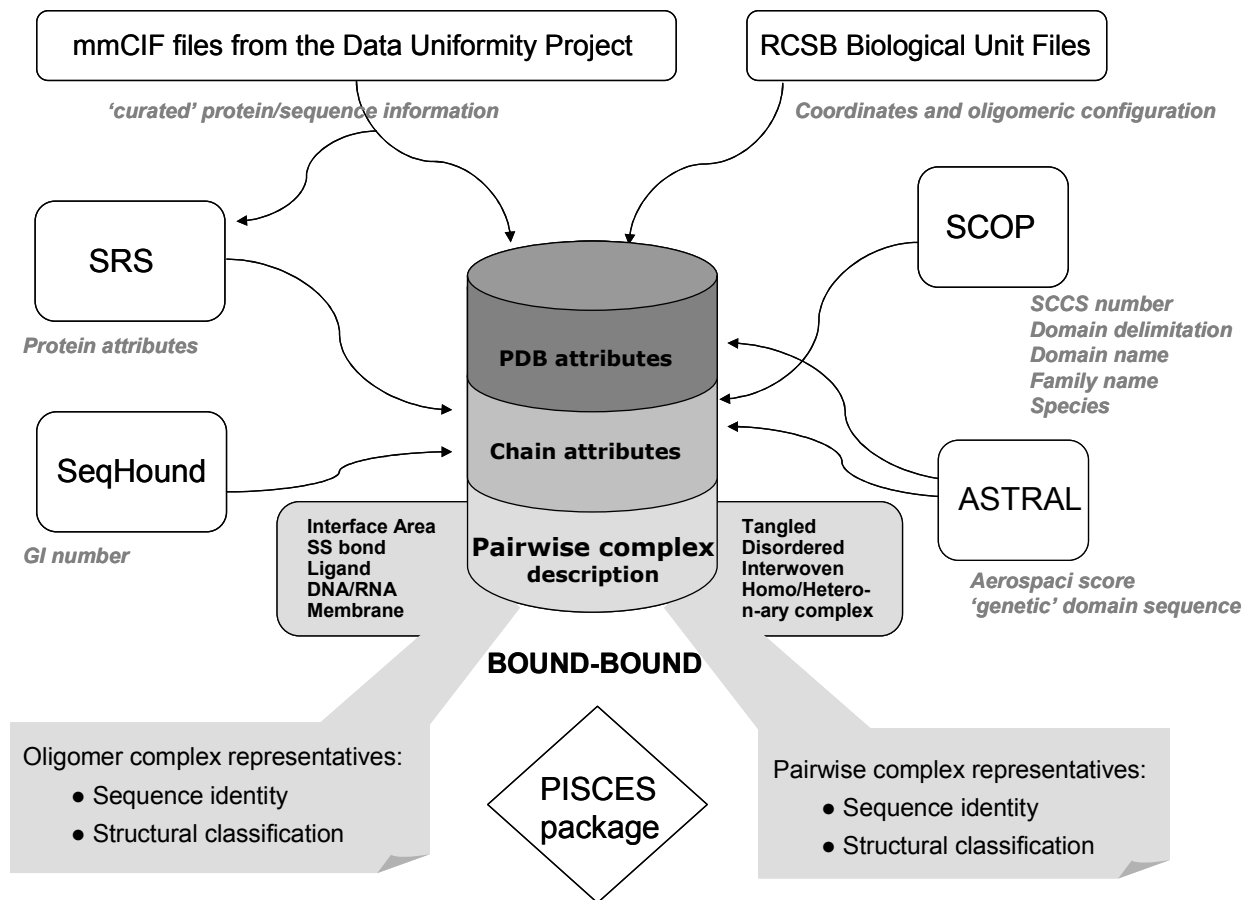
mmCIF files from the Data Uniformity Project

RCSB Biological Unit Files

'curated' protein/sequence information

Coordinates and oligomeric configuration

SRS

SCOP

Protein attributes

SCCS number
Domain delimitation
Domain name
Family name
Species

PDB attributes

Chain attributes

SeqHound

ASTRAL

GI number

Interface Area
SS bond
Ligand
DNA/RNA
Membrane

Pairwise complex description

Tangled
Disordered
Interwoven
Homo/Heteron-ary complex

Aerospaci score
'genetic' domain sequence

BOUND-BOUND

Oligomer complex representatives:
● Sequence identity
● Structural classification

PISCES package

Pairwise complex representatives:
● Sequence identity
● Structural classification